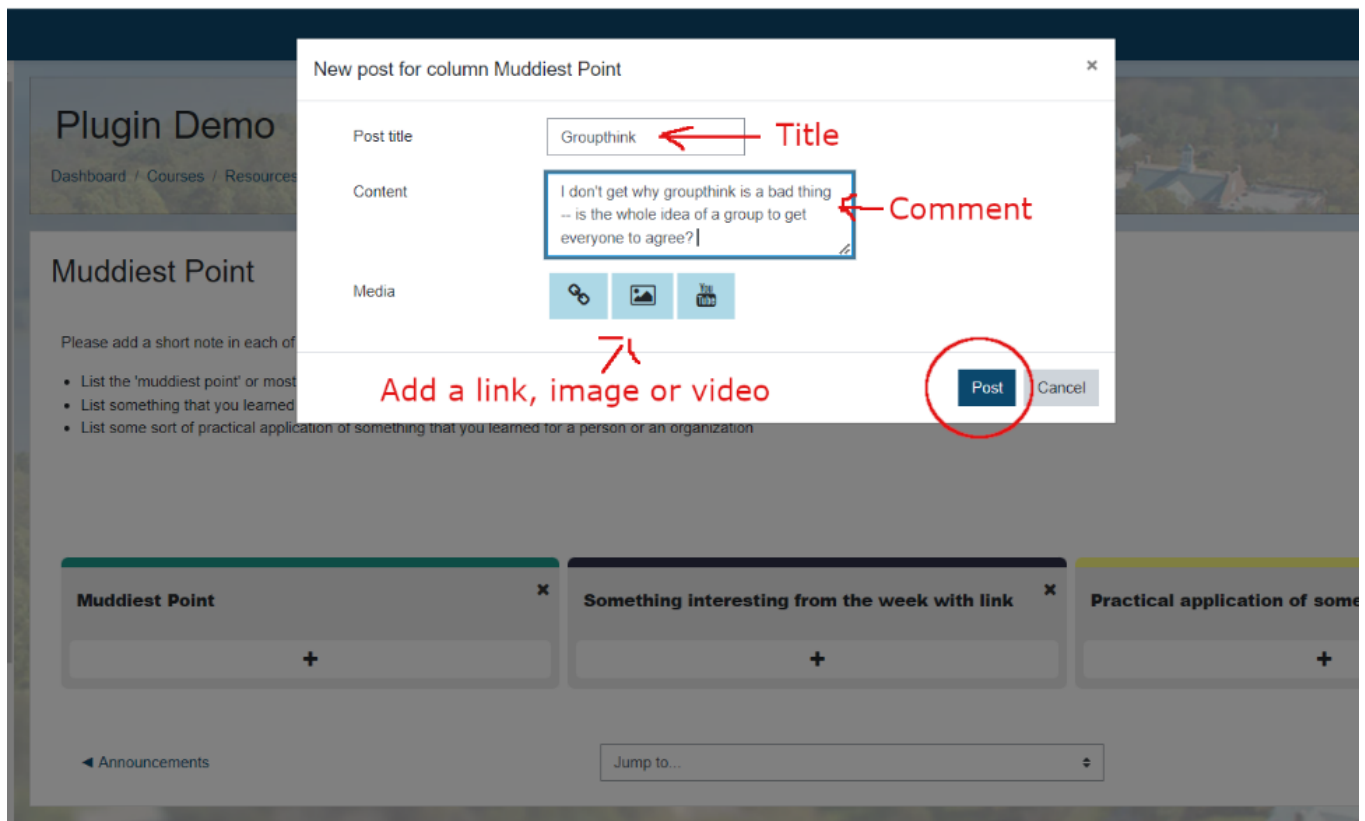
Plugin Demo

Dashboard / Courses / Resources

Muddiest Point

Please add a short note in each of

- List the 'muddiest point' or most
- List something that you learned
- List some sort of practical application of something that you learned for a person or an organization

New post for column Muddiest Point ×

Post title Groupthink ← Title

Content I don't get why groupthink is a bad thing -- is the whole idea of a group to get everyone to agree? ← Comment

Media

Add a link, image or video

Post Cancel

Muddiest Point ×

+

Something interesting from the week with link ×

+

Practical application of some

+

◄ Announcements

Jump to...